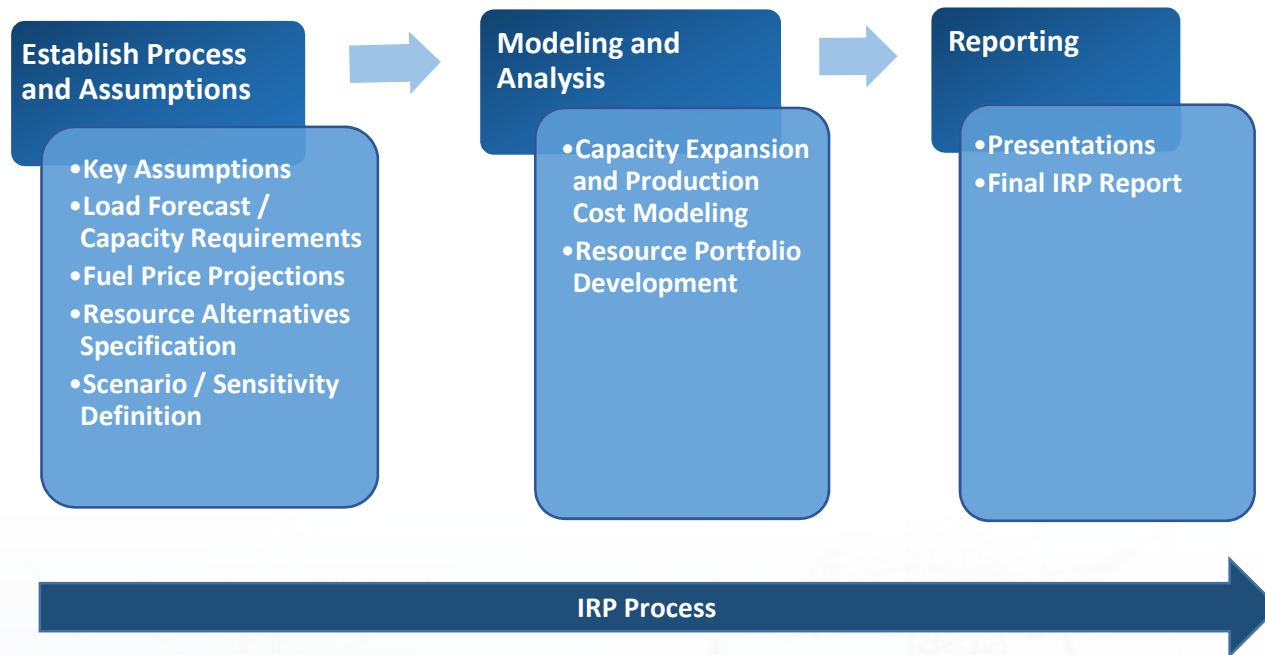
Establish Process and Assumptions

•Key Assumptions
•Load Forecast / Capacity Requirements
•Fuel Price Projections
•Resource Alternatives Specification
•Scenario / Sensitivity Definition

Modeling and Analysis

•Capacity Expansion and Production Cost Modeling
•Resource Portfolio Development

Reporting

•Presentations
•Final IRP Report

IRP Process